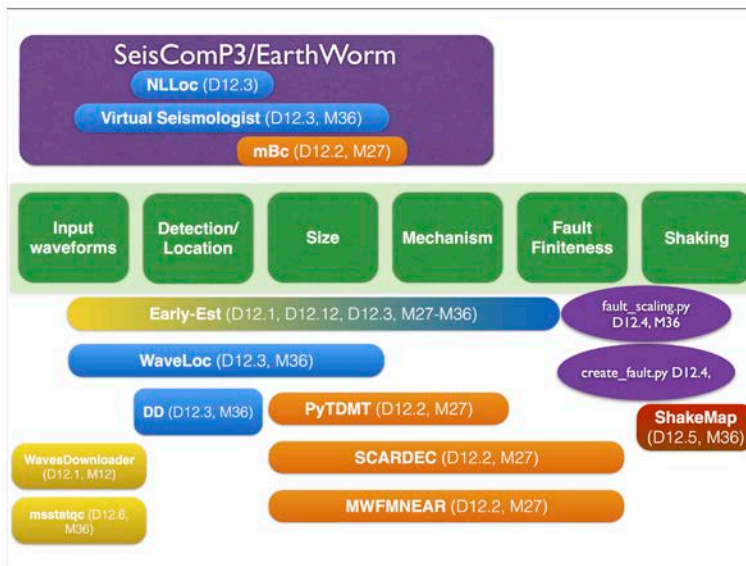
SeisComP3/EarthWorm

NLLoc (D12.3)

Virtual Seismologist (D12.3, M36)

mBc (D12.2, M27)

Input waveforms

Detection/ Location

Size

Mechanism

Fault Finiteness

Shaking

Early-Est (D12.1, D12.12, D12.3, M27-M36)

fault_scaling.py D12.4, M36

WaveLoc (D12.3, M36)

create_fault.py D12.4,

DD (D12.3, M36)

PyTDMT (D12.2, M27)

ShakeMap (D12.5, M36)

WavesDownloader (D12.1, M12)

SCARDEC (D12.2, M27)

msstatqc (D12.6, M36)

MWFMNEAR (D12.2, M27)